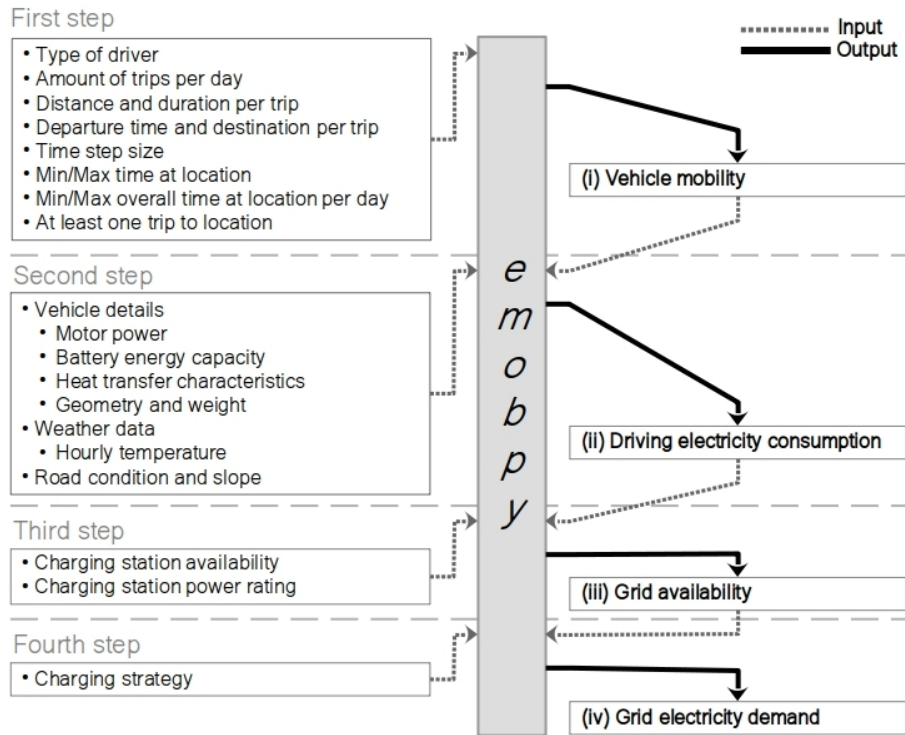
First step

Input
Output

• Type of driver
• Amount of trips per day
• Distance and duration per trip
• Departure time and destination per trip
• Time step size
• Min/Max time at location
• Min/Max overall time at location per day
• At least one trip to location

(i) Vehicle mobility

Second step

• Vehicle details
• Motor power
• Battery energy capacity
• Heat transfer characteristics
• Geometry and weight
• Weather data
• Hourly temperature
• Road condition and slope

e
m
o
b
p
y

(ii) Driving electricity consumption

Third step

• Charging station availability
• Charging station power rating

(iii) Grid availability

Fourth step

• Charging strategy

(iv) Grid electricity demand